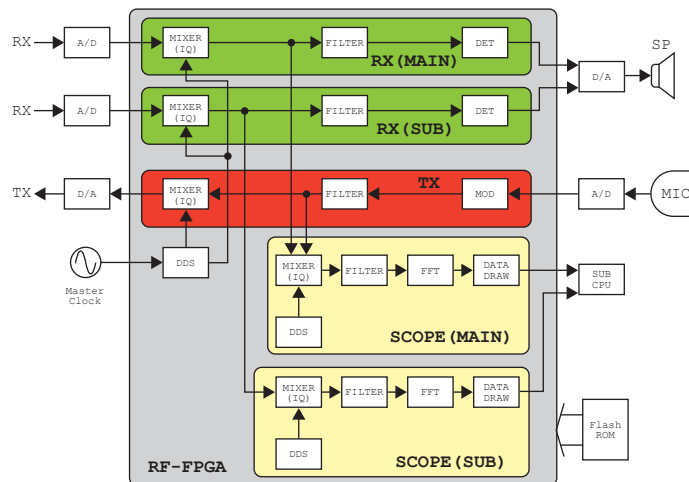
RX
A/D
MIXER (IQ)
FILTER
DET
RX(MAIN)
SP
D/A
RX
A/D
MIXER (IQ)
FILTER
DET
RX(SUB)
TX
D/A
MIXER (IQ)
FILTER
TX
MOD
A/D
MIC
Master Clock
DDS
MIXER (IQ)
FILTER
FFT
DATA DRAW
SUB CPU
DDS
SCOPE(MAIN)
MIXER (IQ)
FILTER
FFT
DATA DRAW
Flash ROM
DDS
RF-FPGA
SCOPE(SUB)